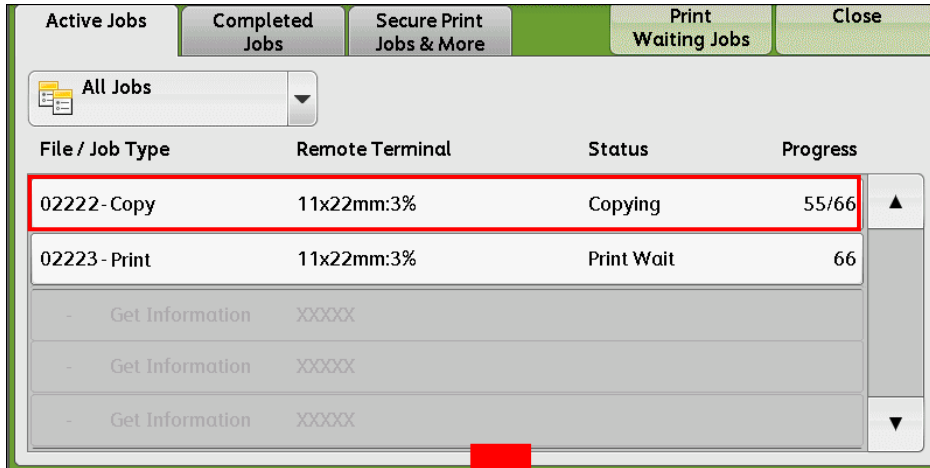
Active Jobs
Completed Jobs
Secure Print Jobs & More
Print Waiting Jobs
Close

All Jobs

| File / Job Type | Remote Terminal | Status | Progress |
|---|---|---|---|
| 02222 - Copy | 11x22mm:3% | Copying | 55/66 |
| 02223 - Print | 11x22mm:3% | Print Wait | 66 |
| - Get Information | XXXXX | | |
| - Get Information | XXXXX | | |
| - Get Information | XXXXX | | |